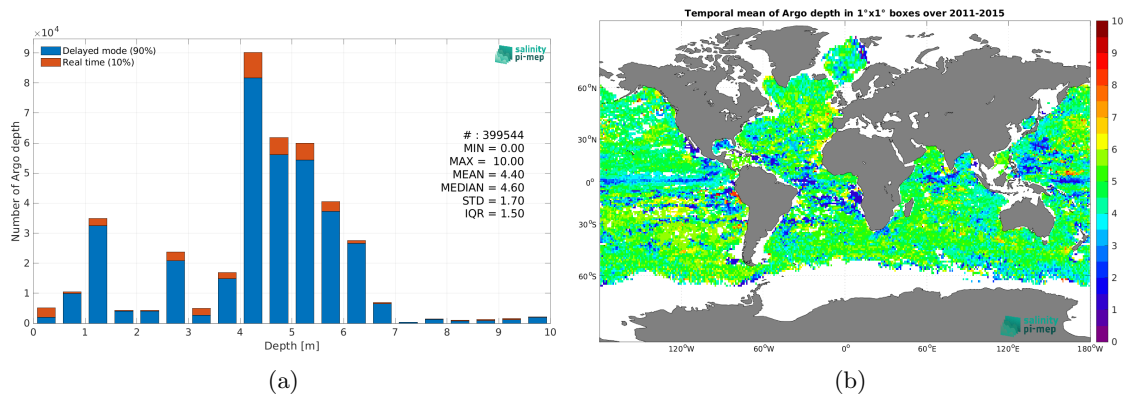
$\times 10^4$

Delayed mode (90%)
Real time (10%)

salinity pi-mep

# : 399544
MIN = 0.00
MAX = 10.00
MEAN = 4.40
MEDIAN = 4.60
STD = 1.70
IQR = 1.50

Number of Argo depth

0
1
2
3
4
5
6
7
8
9

0
1
2
3
4
5
6
7
8
9
10

Depth [m]

(a)

Temporal mean of Argo depth in 1°x1° boxes over 2011-2015

60°N
30°N
0°
30°S
60°S

120°W
60°W
0°
60°E
120°E
180°W

salinity pi-mep

10
9
8
7
6
5
4
3
2
1
0

(b)